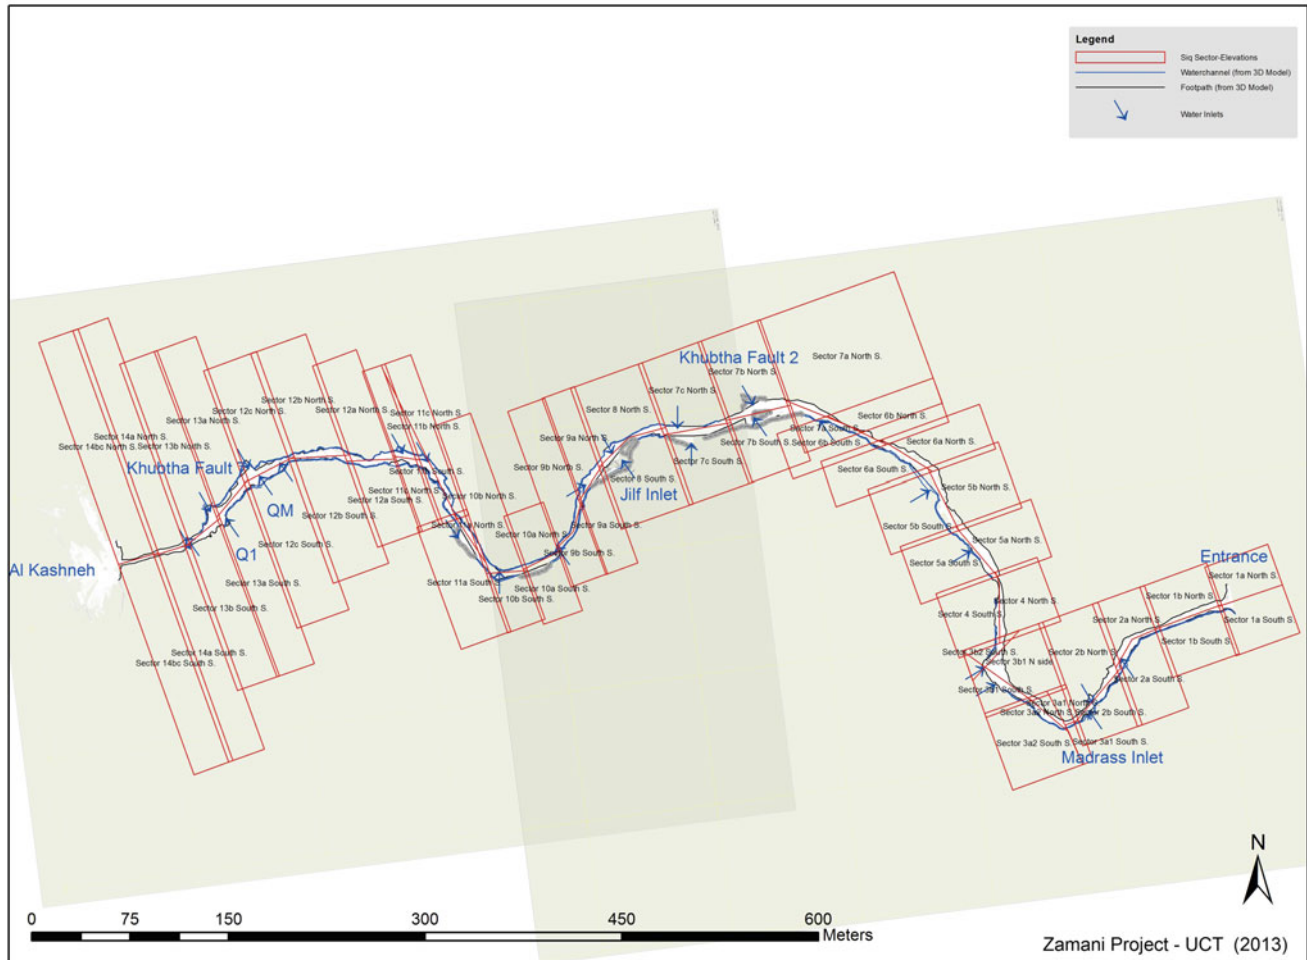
Legend
Siq Sector-Elevations
Waterchannel (from 3D Model)
Footpath (from 3D Model)
Water Inlets

Khubtha Fault 2
Sector 7a North S.
Sector 7b North S.
Sector 7c North S.
Sector 8 North S.
Sector 6b North S.
Sector 7a South S.
Sector 7b South S.
Sector 6b South S.
Sector 6a North S.
Sector 9a North S.
Sector 7c South S.
Sector 8 South S.
Sector 9b North S.
Sector 6a South S.
Jilf Inlet
Sector 5b North S.
Sector 9a South S.
Sector 5b South S.
Sector 5a North S.
Sector 9b South S.
Sector 5a South S.
Sector 10a South S.
Sector 10b South S.
Sector 4 North S.
Sector 4 South S.
Entrance
Sector 1a North S.
Sector 1b North S.
Sector 2a North S.
Sector 1a South S.
Sector 1b South S.
Sector 2b North S.
Sector 3b2 South S.
Sector 3b1 N side
Sector 2a South S.
Sector 3b1 South S.
Sector 3a1 North
Sector 3a2 North S.
Sector 2b South S.
Sector 3a2 South S.
Sector 3a1 South S.
Madrass Inlet

Sector 12b North S.
Sector 12c North S.
Sector 12a North S.
Sector 11c North S.
Sector 13a North S.
Sector 11b North S.
Sector 14a North S.
Sector 14bc North S.
Sector 13b North S.
Khubtha Fault
Sector 11c South S.
Sector 11b North S.
Sector 10b North S.
Sector 12a South S.
QM
Sector 12b South S.
Sector 11a North S.
Sector 10a North S.
Q1
Sector 12c South S.
Al Kashneh
Sector 13a South S.
Sector 11a South S.
Sector 13b South S.
Sector 14a South S.
Sector 14bc South S.

N
0 75 150 300 450 600 Meters
Zamani Project - UCT (2013)